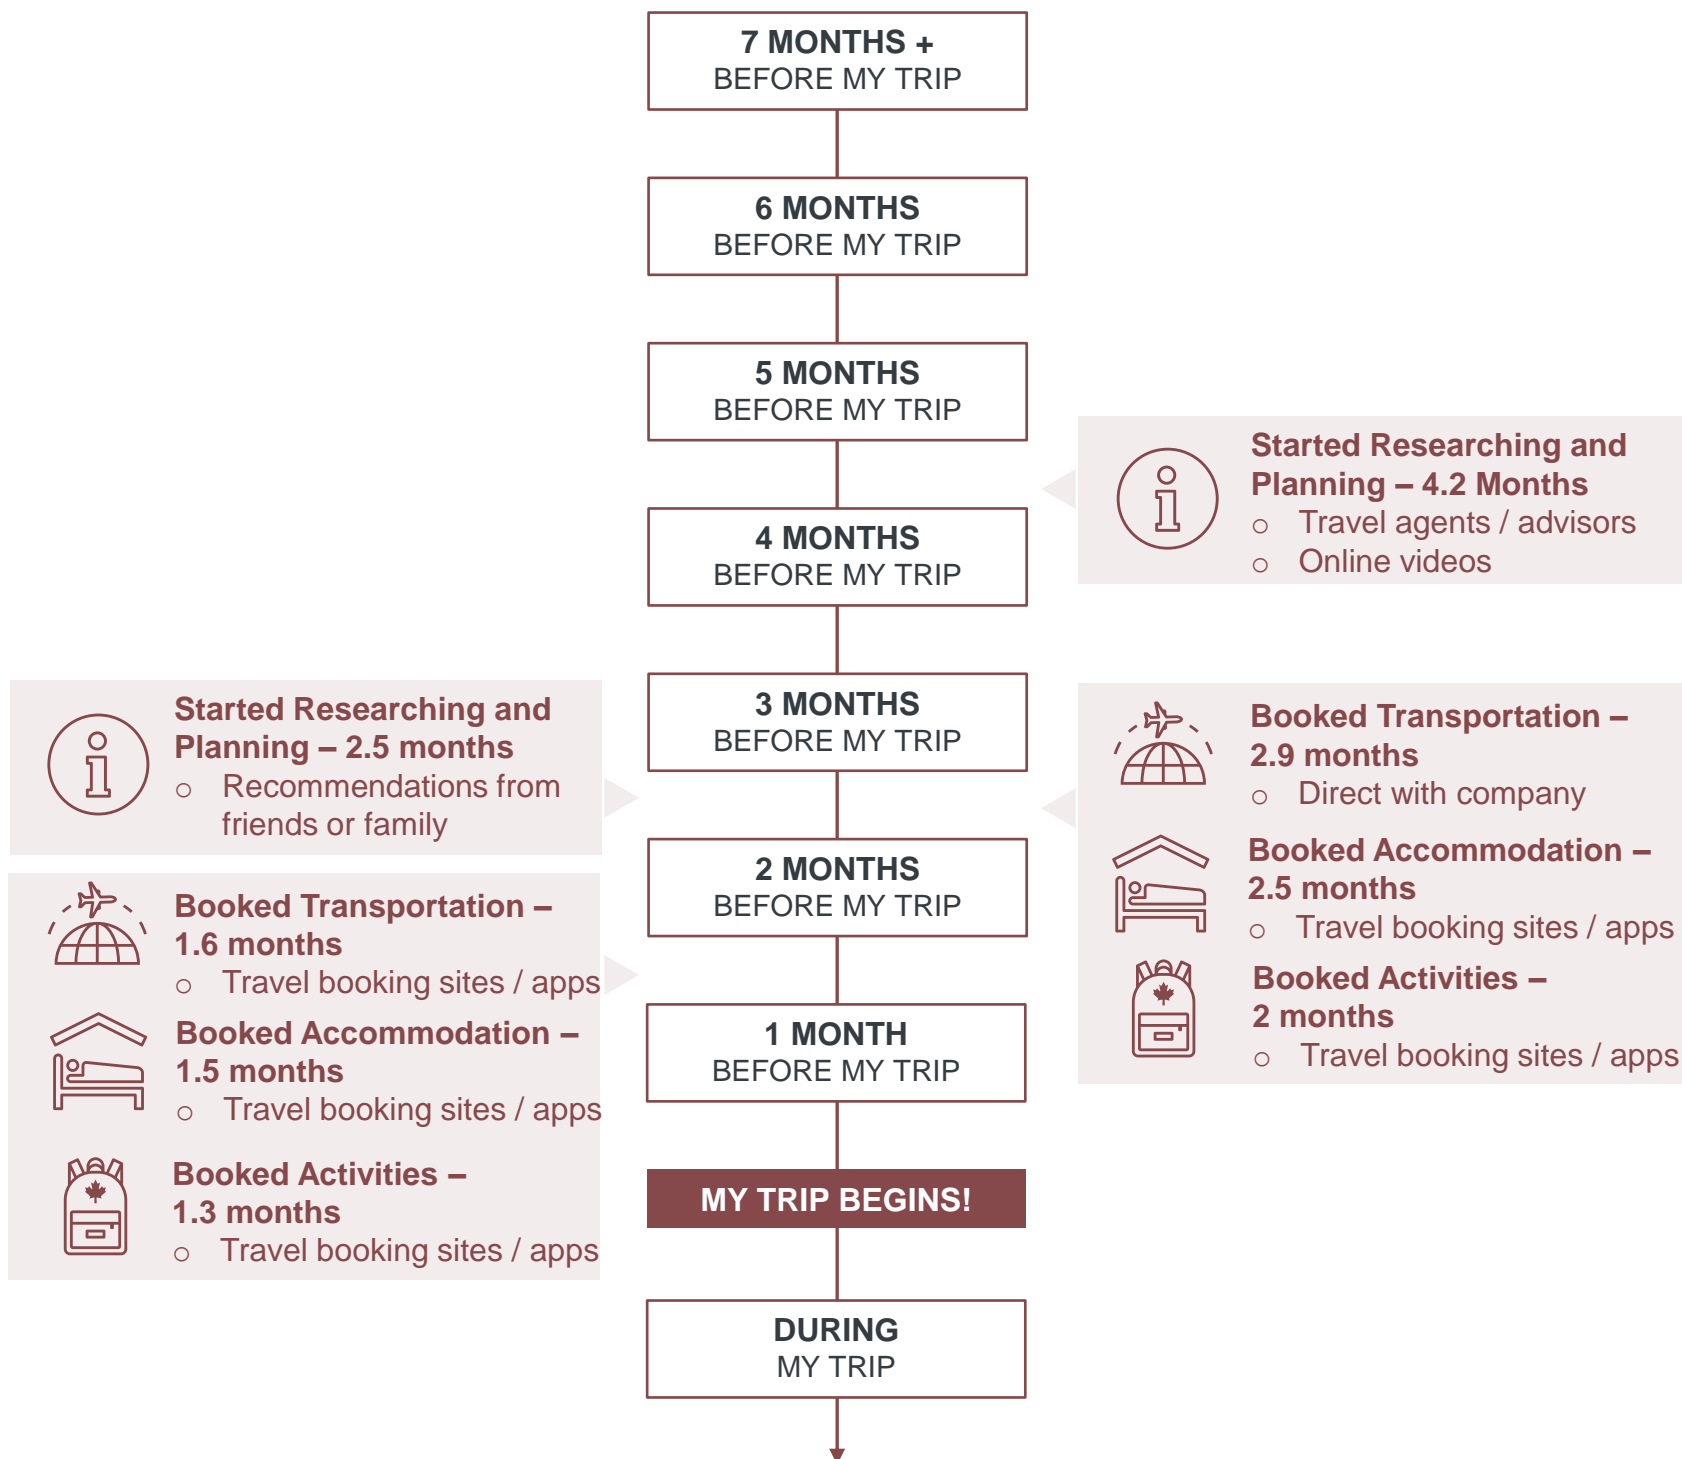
7 MONTHS +
BEFORE MY TRIP

6 MONTHS
BEFORE MY TRIP

5 MONTHS
BEFORE MY TRIP

4 MONTHS
BEFORE MY TRIP

3 MONTHS
BEFORE MY TRIP

2 MONTHS
BEFORE MY TRIP

1 MONTH
BEFORE MY TRIP

MY TRIP BEGINS!

DURING
MY TRIP

Started Researching and Planning – 4.2 Months
○ Travel agents / advisors
○ Online videos

Booked Transportation – 2.9 months
○ Direct with company

Booked Accommodation – 2.5 months
○ Travel booking sites / apps

Booked Activities – 2 months
○ Travel booking sites / apps

Started Researching and Planning – 2.5 months
○ Recommendations from friends or family

Booked Transportation – 1.6 months
○ Travel booking sites / apps

Booked Accommodation – 1.5 months
○ Travel booking sites / apps

Booked Activities – 1.3 months
○ Travel booking sites / apps